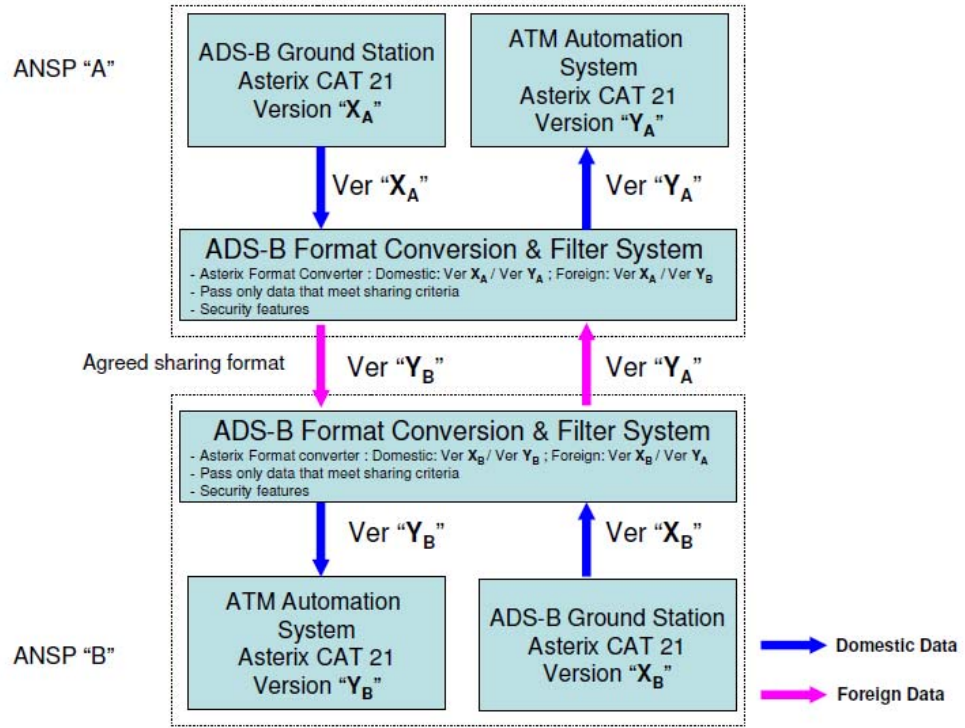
ANSP "A"

ADS-B Ground Station
Asterix CAT 21
Version "$X_A$"

ATM Automation System
Asterix CAT 21
Version "$Y_A$"

Ver "$X_A$"

Ver "$Y_A$"

ADS-B Format Conversion & Filter System
- Asterix Format Converter : Domestic: Ver $X_A$ / Ver $Y_A$ ; Foreign: Ver $X_A$ / Ver $Y_B$
- Pass only data that meet sharing criteria
- Security features

Agreed sharing format

Ver "$Y_B$"

Ver "$Y_A$"

ADS-B Format Conversion & Filter System
- Asterix Format converter : Domestic: Ver $X_B$ / Ver $Y_B$ ; Foreign: Ver $X_B$ / Ver $Y_A$
- Pass only data that meet sharing criteria
- Security features

Ver "$Y_B$"

Ver "$X_B$"

ATM Automation System
Asterix CAT 21
Version "$Y_B$"

ADS-B Ground Station
Asterix CAT 21
Version "$X_B$"

ANSP "B"

Domestic Data

Foreign Data